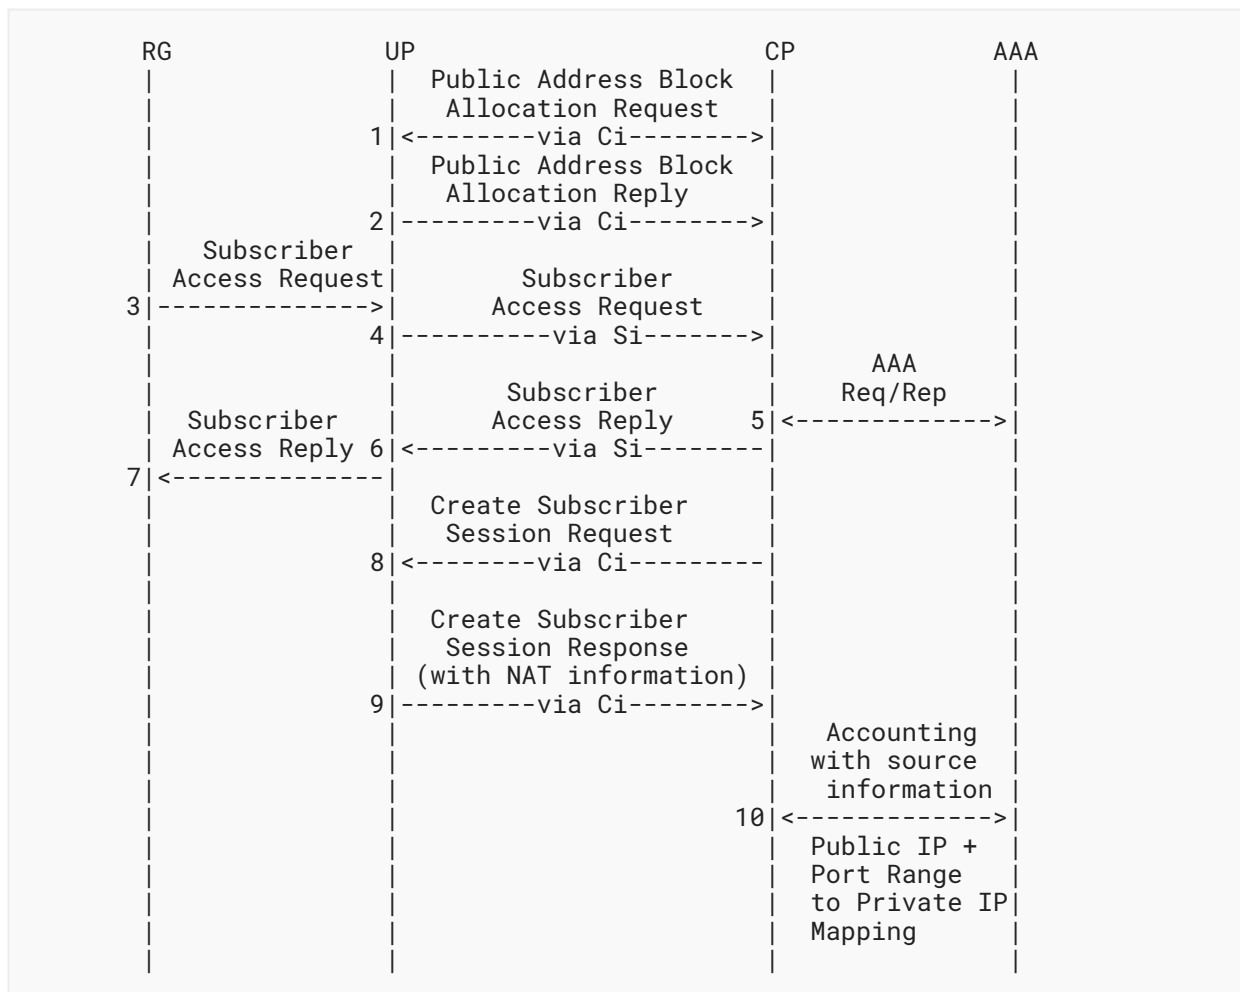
RG UP CP AAA

Public Address Block Allocation Request

1 <--------via Ci-------->

Public Address Block Allocation Reply

2 ---------via Ci-------->

Subscriber Access Request

3 -------------->

Subscriber Access Request

4 ----------via Si------->

AAA Req/Rep

Subscriber Access Reply

5 <-------------->

Subscriber Access Reply 6 <---------via Si--------

7 <--------------

Create Subscriber Session Request

8 <--------via Ci---------

Create Subscriber Session Response (with NAT information)

9 ---------via Ci-------->

Accounting with source information

10 <-------------->

Public IP + Port Range to Private IP Mapping